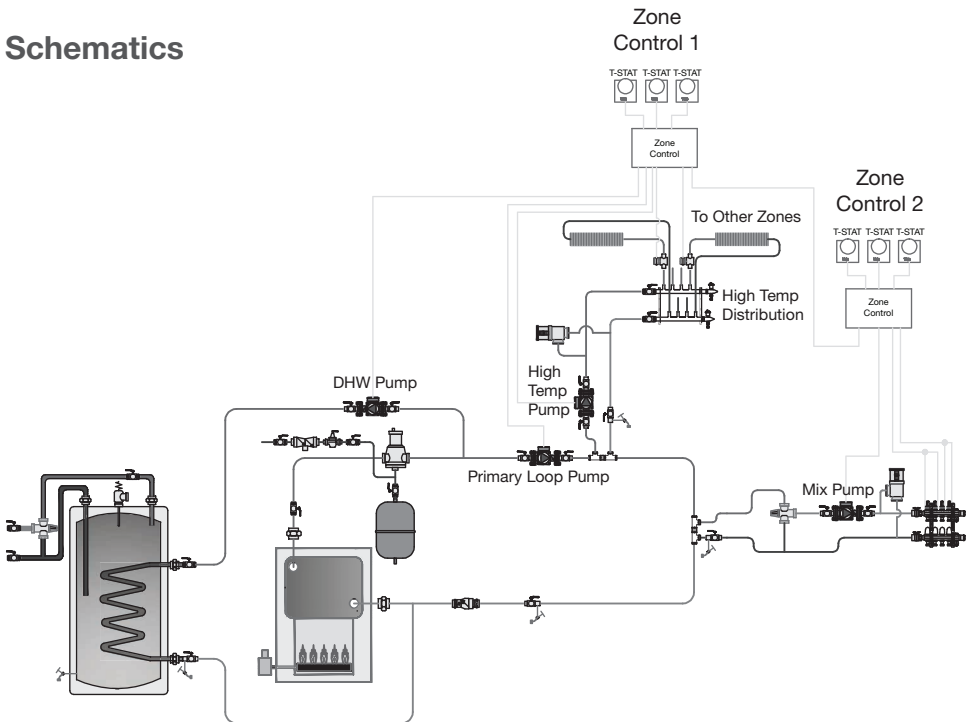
Schematics

Zone Control 1

T-STAT T-STAT T-STAT

Zone Control

To Other Zones

High Temp Distribution

High Temp Pump

Zone Control 2

T-STAT T-STAT T-STAT

Zone Control

DHW Pump

Primary Loop Pump

Mix Pump